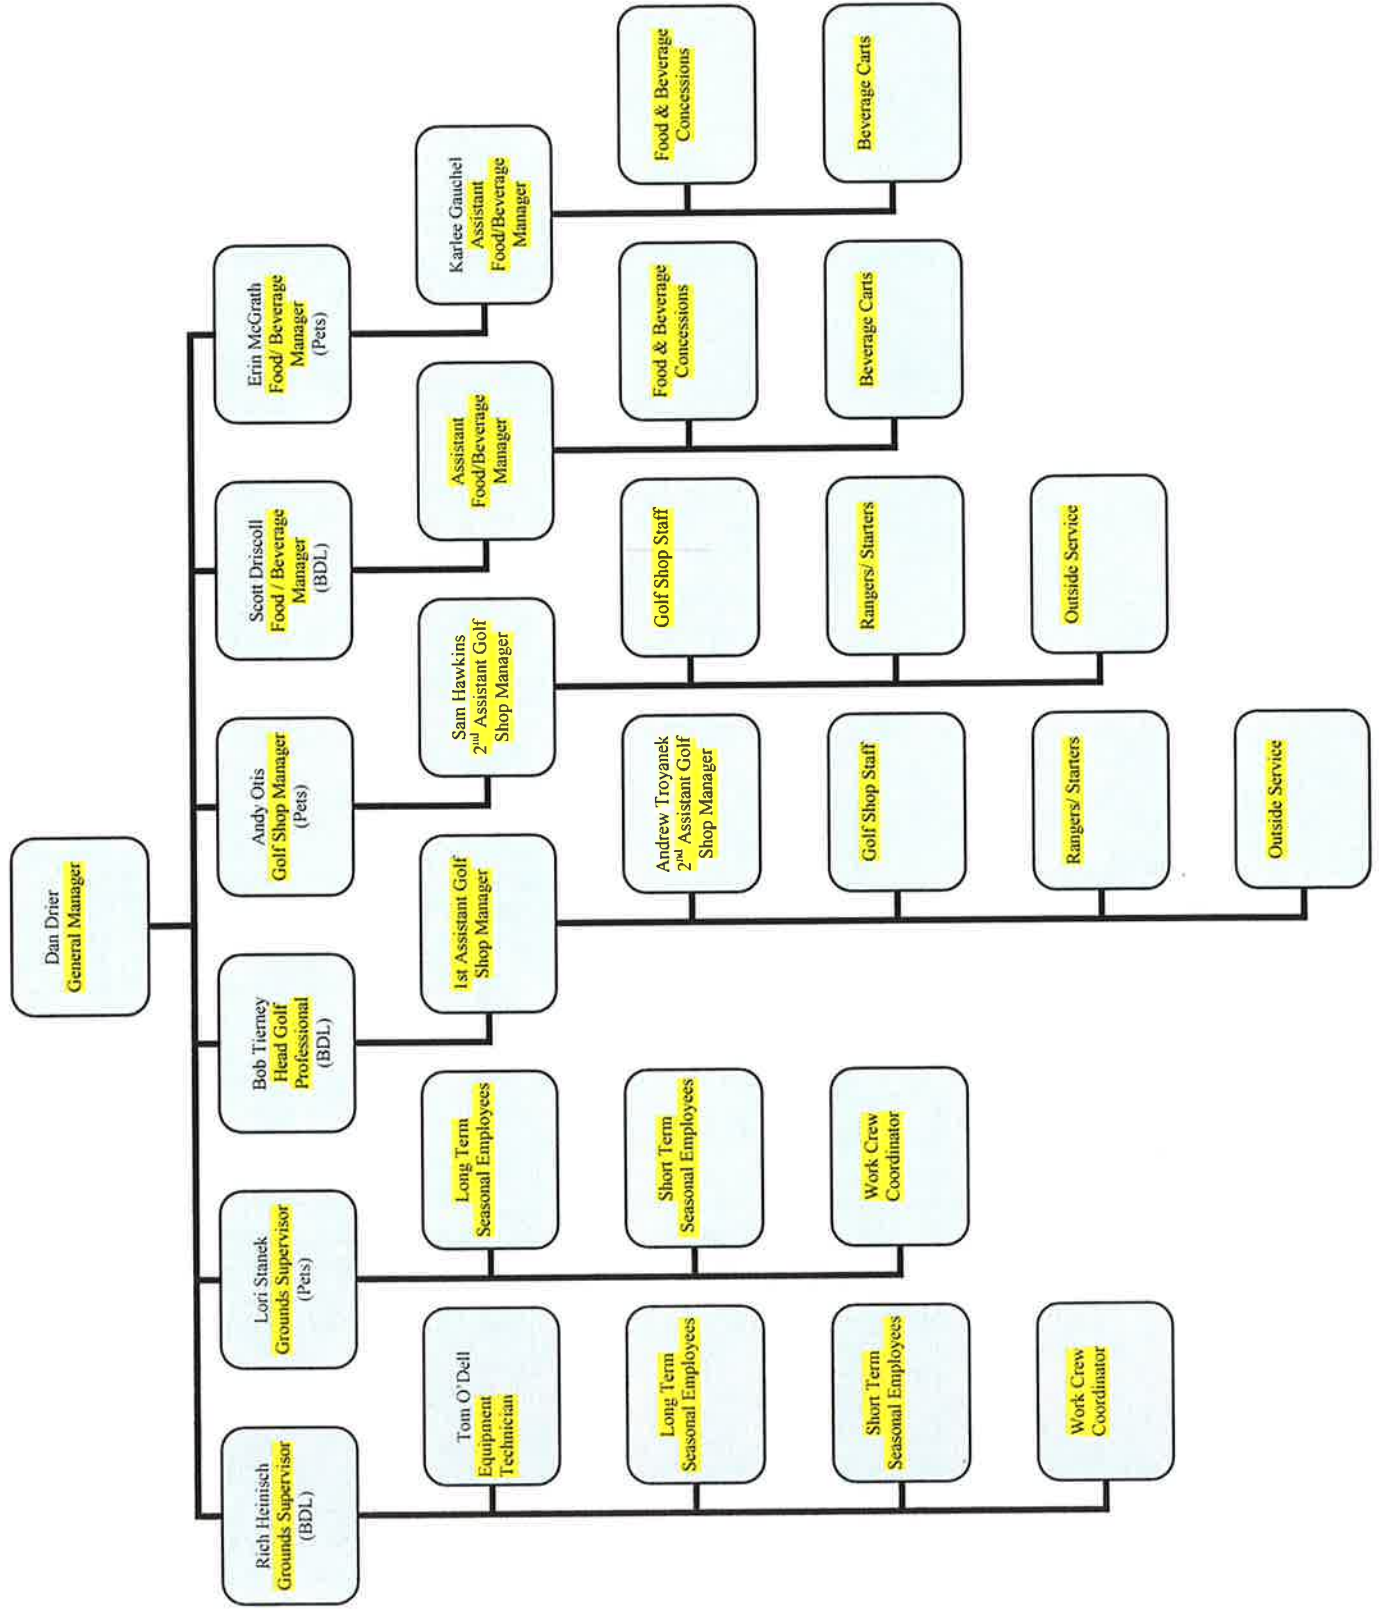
Dan Drier
General Manager

Erin McGrath
Food/ Beverage Manager
(Pets)

Karlee Gauchel
Assistant Food/Beverage Manager

Food & Beverage Concessions

Beverage Carts

Scott Driscoll
Food / Beverage Manager
(BDL)

Assistant Food/Beverage Manager

Food & Beverage Concessions

Beverage Carts

Andy Otis
Golf Shop Manager
(Pets)

Sam Hawkins
$2^{nd}$ Assistant Golf Shop Manager

Golf Shop Staff

Rangers/ Starters

Outside Service

Bob Tierney
Head Golf Professional
(BDL)

1st Assistant Golf Shop Manager

Andrew Troyanek
$2^{nd}$ Assistant Golf Shop Manager

Golf Shop Staff

Rangers/ Starters

Outside Service

Lori Stanek
Grounds Supervisor
(Pets)

Long Term Seasonal Employees

Short Term Seasonal Employees

Work Crew Coordinator

Rich Heinisch
Grounds Supervisor
(BDL)

Tom O'Dell
Equipment Technician

Long Term Seasonal Employees

Short Term Seasonal Employees

Work Crew Coordinator